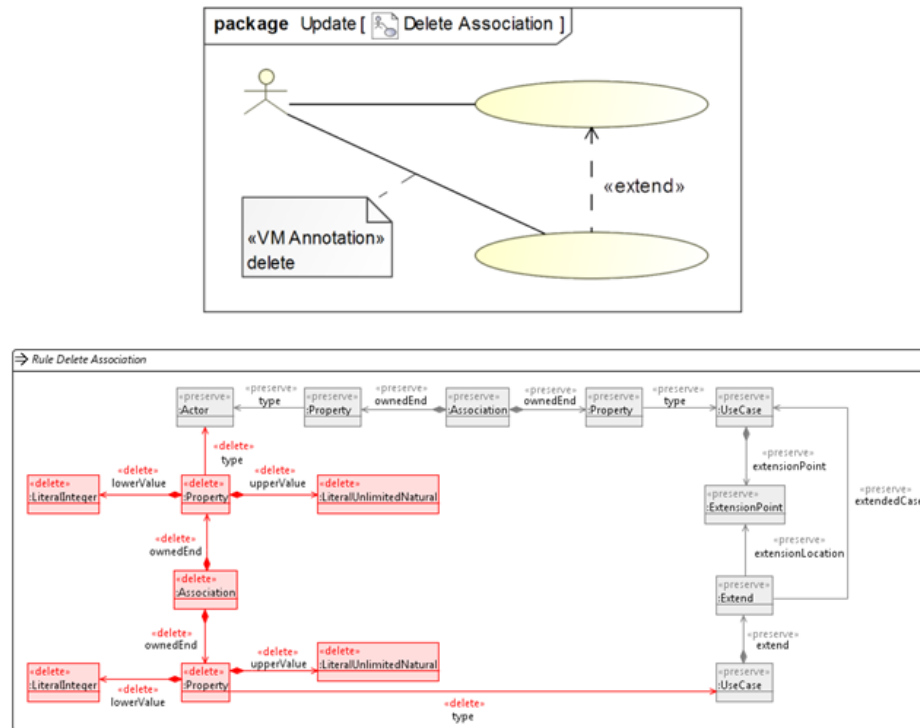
package Update [ Delete Association ]

«extend»

«VM Annotation»
delete

Rule Delete Association

«preserve»
:Actor

«preserve»
type

«preserve»
:Property

«preserve»
ownedEnd

«preserve»
:Association

«preserve»
ownedEnd

«preserve»
:Property

«preserve»
type

«preserve»
:UseCase

«delete»
type

«delete»
:LiteralInteger

«delete»
lowerValue

«delete»
:Property

«delete»
upperValue

«delete»
:LiteralUnlimitedNatural

«preserve»
extensionPoint

«preserve»
:ExtensionPoint

«preserve»
extendedCase

«delete»
ownedEnd

«preserve»
extensionLocation

«delete»
:Association

«preserve»
:Extend

«delete»
ownedEnd

«delete»
upperValue

«delete»
:LiteralUnlimitedNatural

«preserve»
extend

«delete»
:LiteralInteger

«delete»
lowerValue

«delete»
:Property

«preserve»
:UseCase

«delete»
type